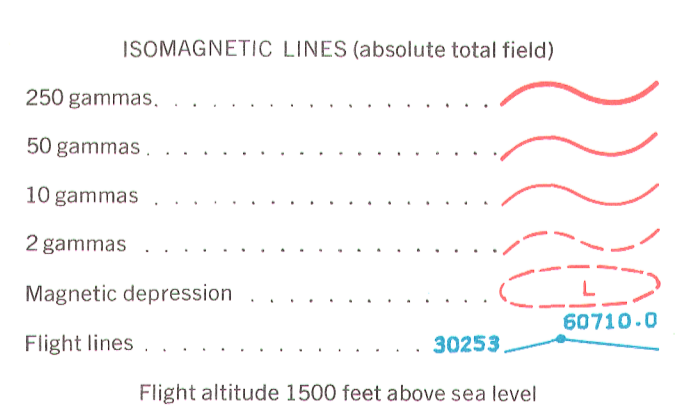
ISOMAGNETIC LINES (absolute total field)

250 gammas. . . . . . . . . . . . . .

50 gammas . . . . . . . . . . . . . . .

10 gammas . . . . . . . . . . . . . . .

2 gammas . . . . . . . . . . . . . . .

Magnetic depression . . . . . . . . . . L

Flight lines . . . . . . . . . . . . . . . 30253 60710.0

Flight altitude 1500 feet above sea level